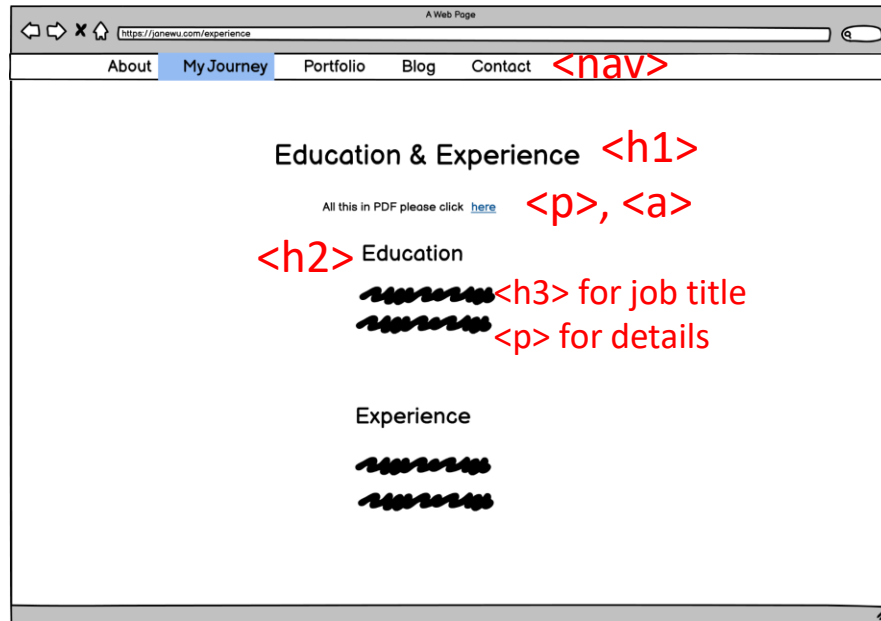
A Web Page

https://janewu.com/experience

About My Journey Portfolio Blog Contact <nav>

Education & Experience <h1>

All this in PDF please click here <p>, <a>

<h2> Education

<h3> for job title

<p> for details

Experience